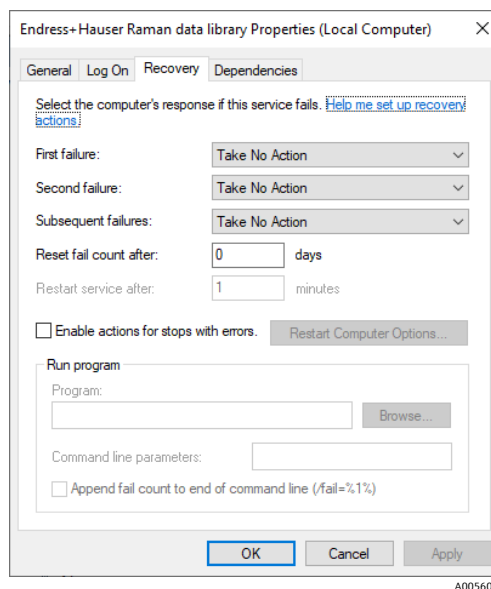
Endress+Hauser Raman data library Properties (Local Computer)
×

General | Log On | Recovery | Dependencies

Select the computer's response if this service fails. Help me set up recovery actions.

First failure: Take No Action

Second failure: Take No Action

Subsequent failures: Take No Action

Reset fail count after: 0 days

Restart service after: 1 minutes

Enable actions for stops with errors. Restart Computer Options...

Run program

Program:

Browse...

Command line parameters:

Append fail count to end of command line (/fail=%1%)

OK Cancel Apply

A00560